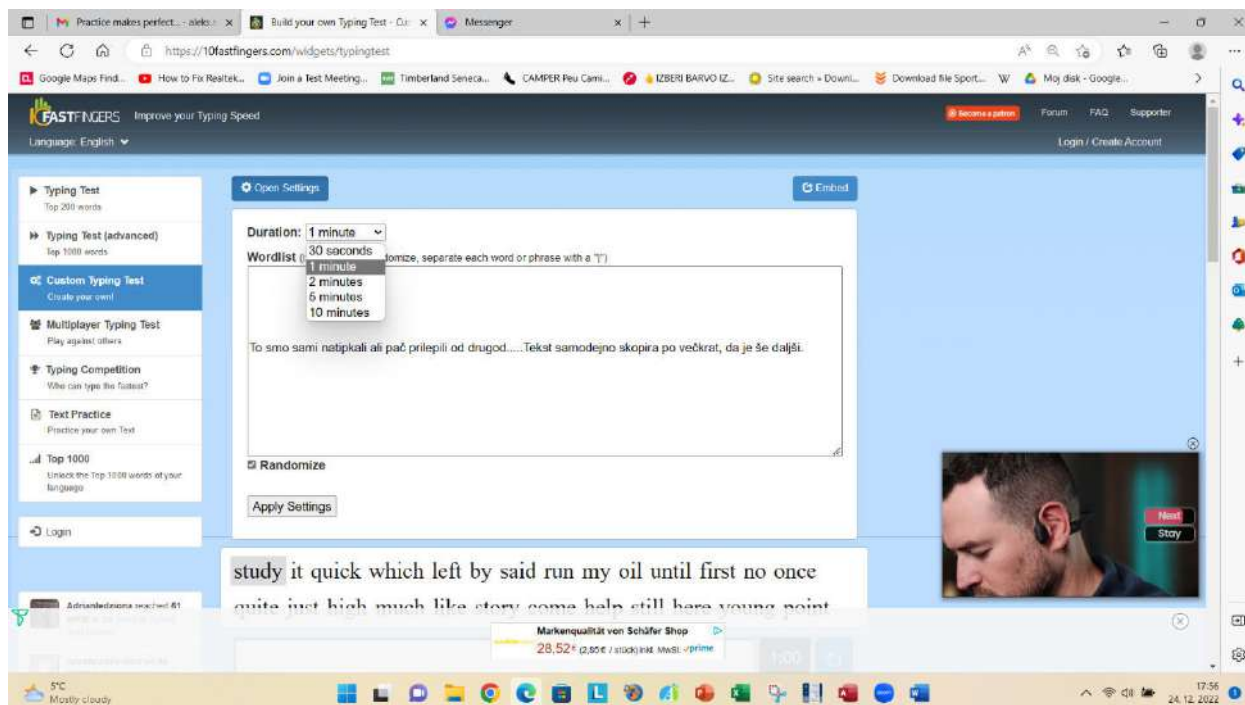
Practice makes perfect... - aleks × | Build your own Typing Test - Cu × | Messenger × | +

https://10fastfingers.com/widgets/typingtest

Google Maps Find... | How to Fix Realtek... | Join a Test Meeting... | Timberland Seneca... | CAMPER Peu Cami... | IZBERI BARVO IZ... | Site search » Downl... | Download file Sport... | W | Moj disk - Google...

10FASTFINGERS Improve your Typing Speed

Become a patron | Forum | FAQ | Supporter

Language: English

Login / Create Account

Typing Test
Top 200 words

Typing Test (advanced)
Top 1000 words

Custom Typing Test
Create your own

Multiplayer Typing Test
Play against others

Typing Competition
Who can type the fastest?

Text Practice
Practice your own Text

Top 1000
Unlock the Top 1000 words of your language

Login

Open Settings

Embed

Duration: 1 minute

30 seconds
1 minute
2 minutes
5 minutes
10 minutes

Wordlist ([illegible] tomize, separate each word or phrase with a "|")

To smo sami natipkali ali pač prilepili od drugod.....Tekst samodejno skopira po večkrat, da je še daljši.

Randomize

Apply Settings

study it quick which left by said run my oil until first no once

quite just high much like story come help still here young point

Adrianledziona reached 61

Next
Stay

Markenqualität von Schäfer Shop
28,52€ (2,85€ / Stück) inkl. MwSt. prime

1:00

5°C
Mostly cloudy

17:56
24. 12. 2022